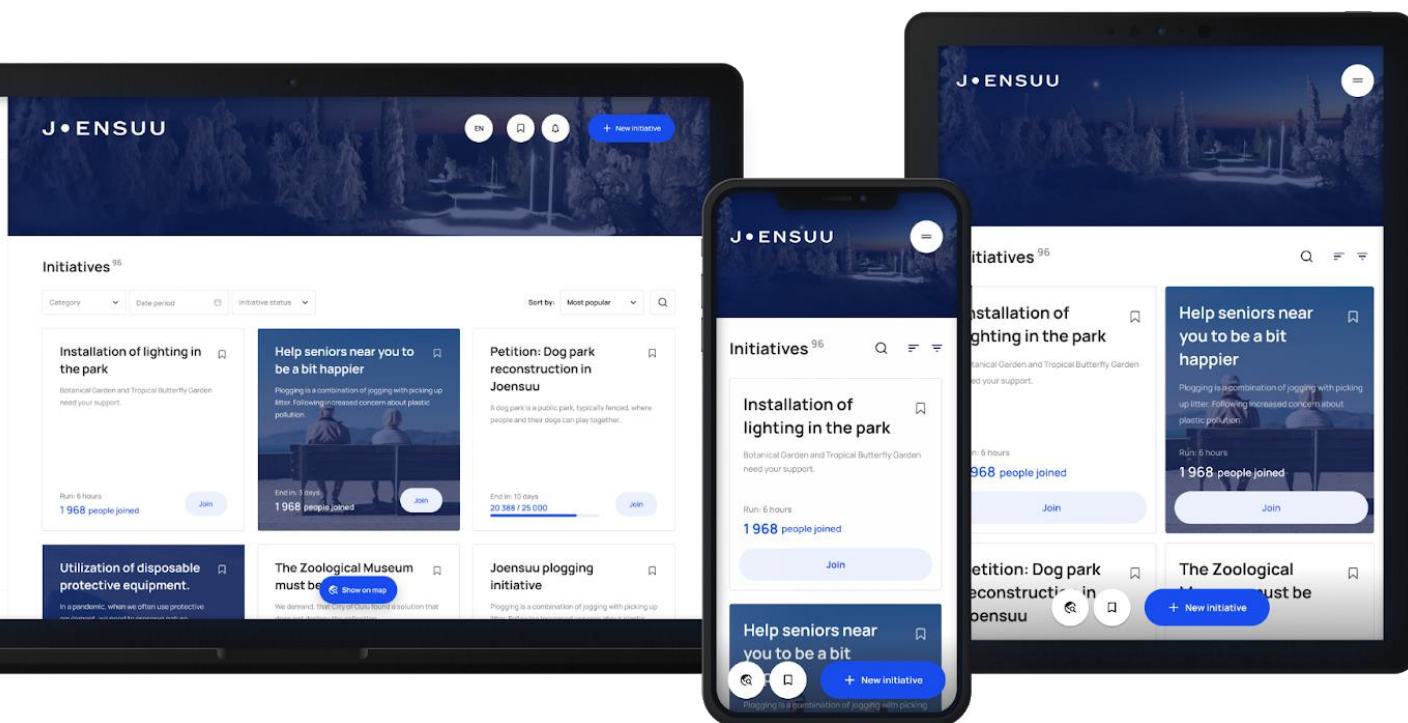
J•ENSUU

EN

+ New initiative

Initiatives $^{96}$

Category

Date period

Initiative status

Sort by: Most popular

Installation of lighting in the park

Botanical Garden and Tropical Butterfly Garden need your support.

Run: 6 hours

1 968 people joined

Join

Help seniors near you to be a bit happier

Plogging is a combination of jogging with picking up litter. Following increased concern about plastic pollution.

End in: 3 days

1 968 people joined

Join

Petition: Dog park reconstruction in Joensuu

A dog park is a public park, typically fenced, where people and their dogs can play together.

End in: 10 days

20 388 / 25 000

Join

Utilization of disposable protective equipment.

In a pandemic, when we often use protective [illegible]

The Zoological Museum must be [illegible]

We demand, that City of Oulu found a solution that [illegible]

Show on map

Joensuu plogging initiative

Plogging is a combination of jogging with picking up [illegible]

J•ENSUU

Initiatives $^{96}$

Installation of lighting in the park

Botanical Garden and Tropical Butterfly Garden need your support.

Run: 6 hours

1 968 people joined

Join

Help seniors near you to be a bit

Plogging is a combination of jogging with picking

+ New initiative

J•ENSUU

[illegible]itiatives $^{96}$

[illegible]nstallation of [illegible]ghting in the park

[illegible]otanical Garden and Tropical Butterfly Garden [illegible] your support.

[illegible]: 6 hours

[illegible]968 people joined

Join

Help seniors near you to be a bit happier

Plogging is a combination of jogging with picking up litter. Following increased concern about plastic pollution.

Run: 6 hours

1 968 people joined

Join

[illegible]etition: Dog park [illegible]econstructi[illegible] in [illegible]oensuu

The Zoological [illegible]ust be

+ New initiative